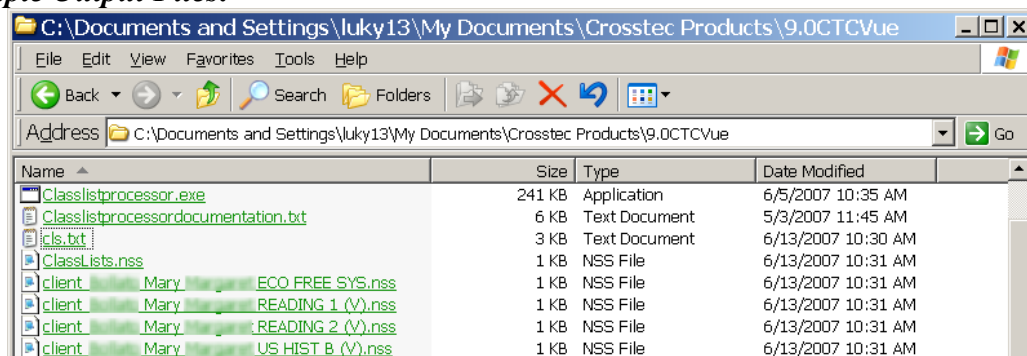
C:\Documents and Settings\luky13\My Documents\Crosstec Products\9.0CTCVue

File Edit View Favorites Tools Help

Back Search Folders

Address C:\Documents and Settings\luky13\My Documents\Crosstec Products\9.0CTCVue Go

| Name | Size | Type | Date Modified |
|---|---|---|---|
| Classlistprocessor.exe | 241 KB | Application | 6/5/2007 10:35 AM |
| Classlistprocessordocumentation.txt | 6 KB | Text Document | 5/3/2007 11:45 AM |
| cls.txt | 3 KB | Text Document | 6/13/2007 10:30 AM |
| ClassLists.nss | 1 KB | NSS File | 6/13/2007 10:31 AM |
| client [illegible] Mary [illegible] ECO FREE SYS.nss | 1 KB | NSS File | 6/13/2007 10:31 AM |
| client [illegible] Mary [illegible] READING 1 (V).nss | 1 KB | NSS File | 6/13/2007 10:31 AM |
| client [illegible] Mary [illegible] READING 2 (V).nss | 1 KB | NSS File | 6/13/2007 10:31 AM |
| client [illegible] Mary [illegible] US HIST B (V).nss | 1 KB | NSS File | 6/13/2007 10:31 AM |